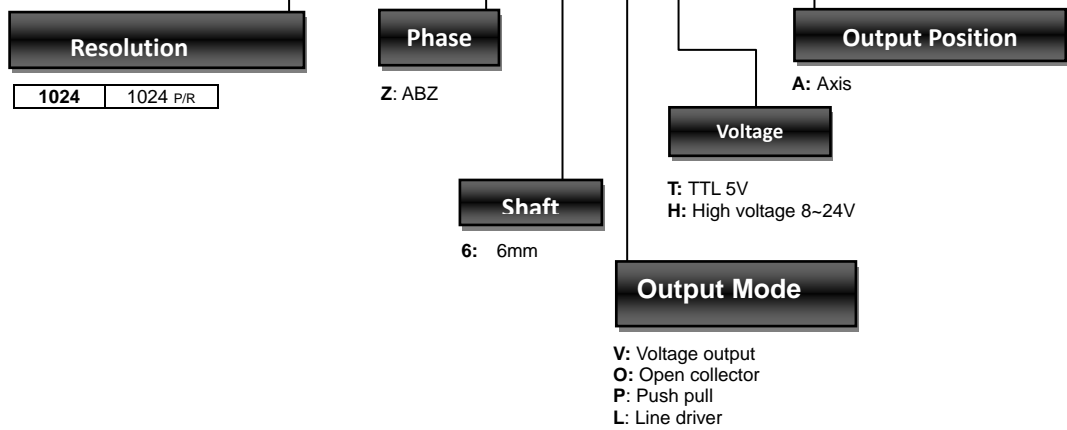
Resolution

| 1024 | 1024 P/R |
|---|---|

Phase

Z: ABZ

Shaft

6: 6mm

Output Mode

V: Voltage output
O: Open collector
P: Push pull
L: Line driver

Voltage

T: TTL 5V
H: High voltage 8~24V

Output Position

A: Axis